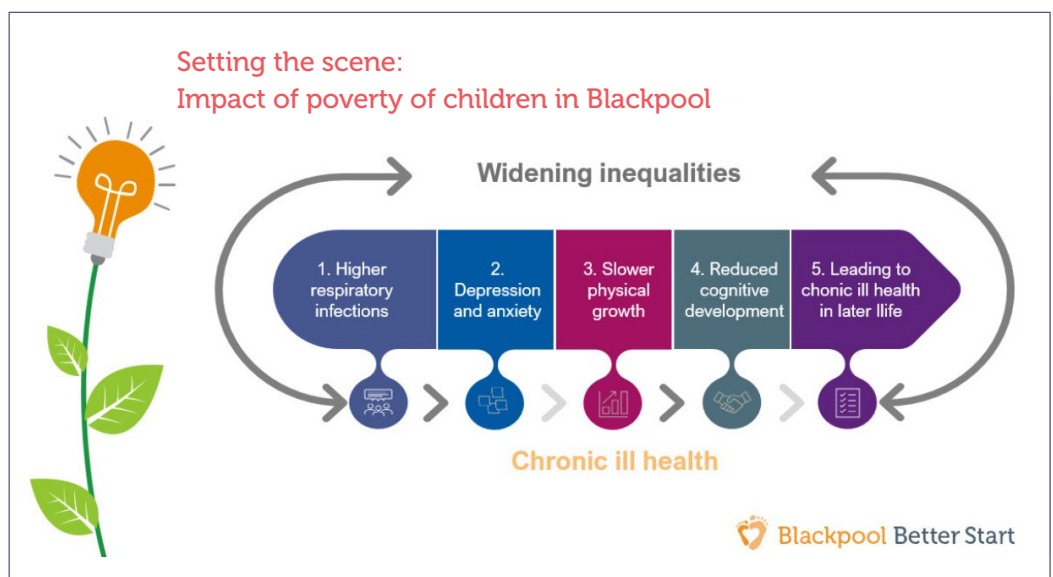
Setting the scene:
Impact of poverty of children in Blackpool

Widening inequalities

1. Higher respiratory infections

2. Depression and anxiety

3. Slower physical growth

4. Reduced cognitive development

5. Leading to chonic ill health in later llife

Chronic ill health

Blackpool Better Start